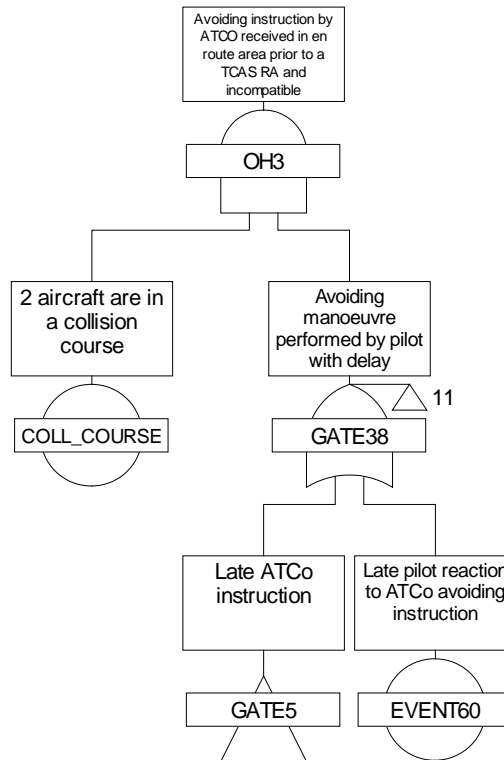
Avoiding instruction by ATCO received in en route area prior to a TCAS RA and incompatible

OH3

2 aircraft are in a collision course

COLL_COURSE

Avoiding manoeuvre performed by pilot with delay

11

GATE38

Late ATCo instruction

GATE5

Late pilot reaction to ATCo avoiding instruction

EVENT60